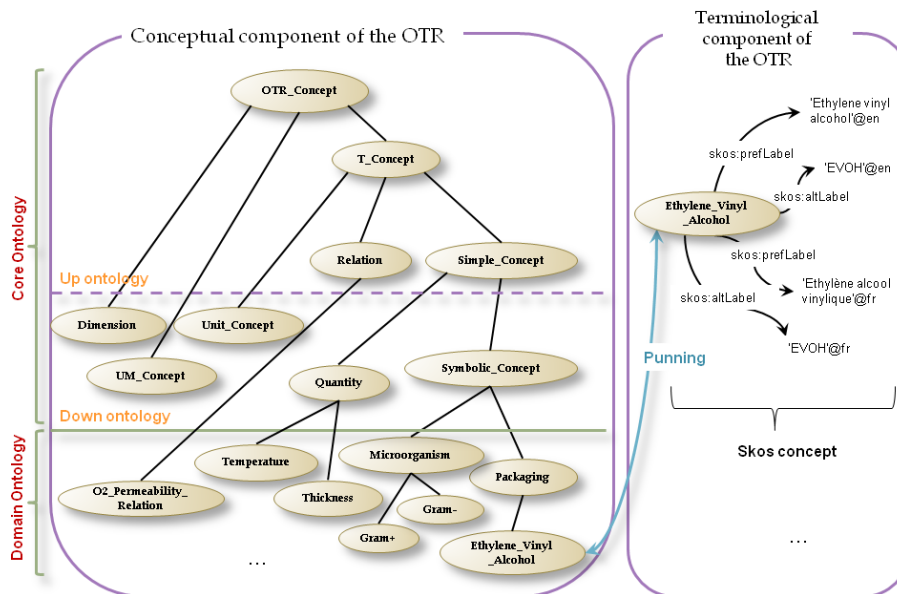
Conceptual component of the OTR

Terminological component of the OTR

Core Ontology

Domain Ontology

Up ontology

Down ontology

OTR_Concept

T_Concept

Relation

Simple_Concept

Dimension

Unit_Concept

UM_Concept

Quantity

Symbolic_Concept

Temperature

Microorganism

Packaging

O2_Permeability_Relation

Thickness

Gram-

Gram+

Ethylene_Vinyl_Alcohol

...

Ethylene_Vinyl_Alcohol

skos:prefLabel

'Ethylene vinyl alcohol'@en

'EVOH'@en

skos:altLabel

skos:prefLabel

'Ethylène alcool vinylique'@fr

skos:altLabel

'EVOH'@fr

Punning

Skos concept

...